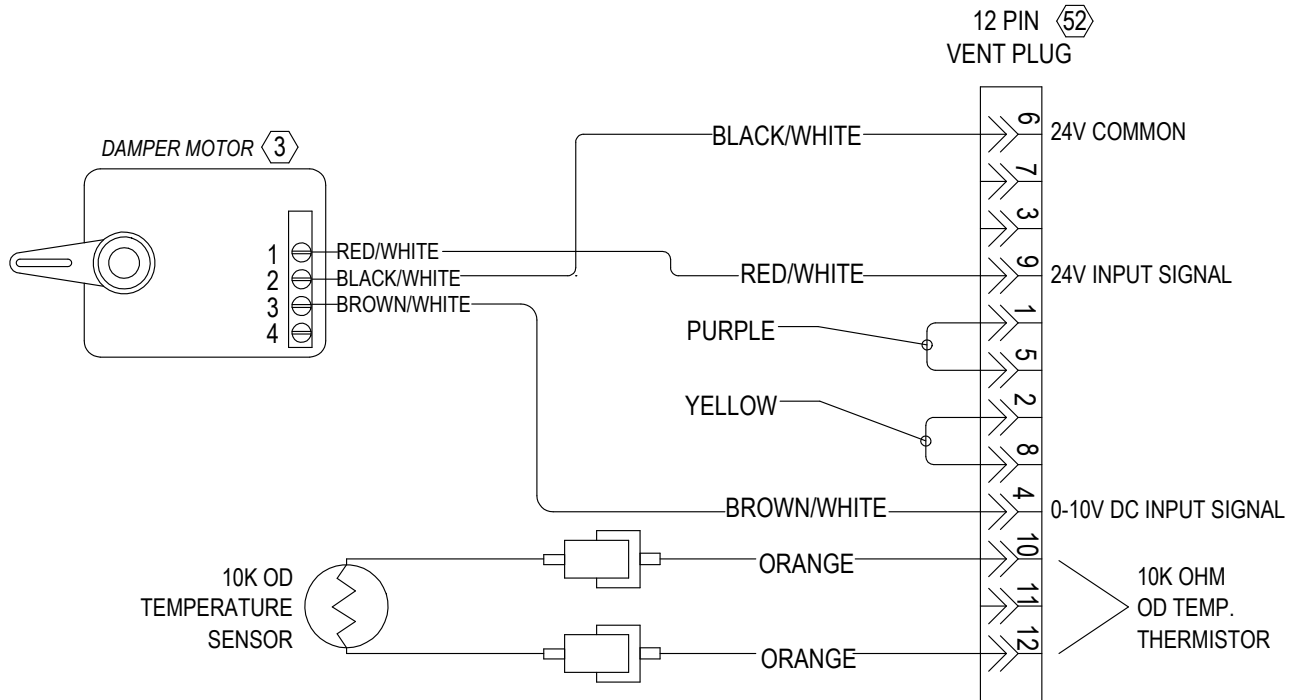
12 PIN ⟨52⟩
VENT PLUG

DAMPER MOTOR ⟨3⟩

1 RED/WHITE
2 BLACK/WHITE
3 BROWN/WHITE
4

BLACK/WHITE
RED/WHITE
PURPLE
YELLOW
BROWN/WHITE
ORANGE
ORANGE

6 24V COMMON
7
3
9 24V INPUT SIGNAL
1
5
2
8
4 0-10V DC INPUT SIGNAL
10
11
12

10K OD TEMPERATURE SENSOR

10K OHM OD TEMP. THERMISTOR